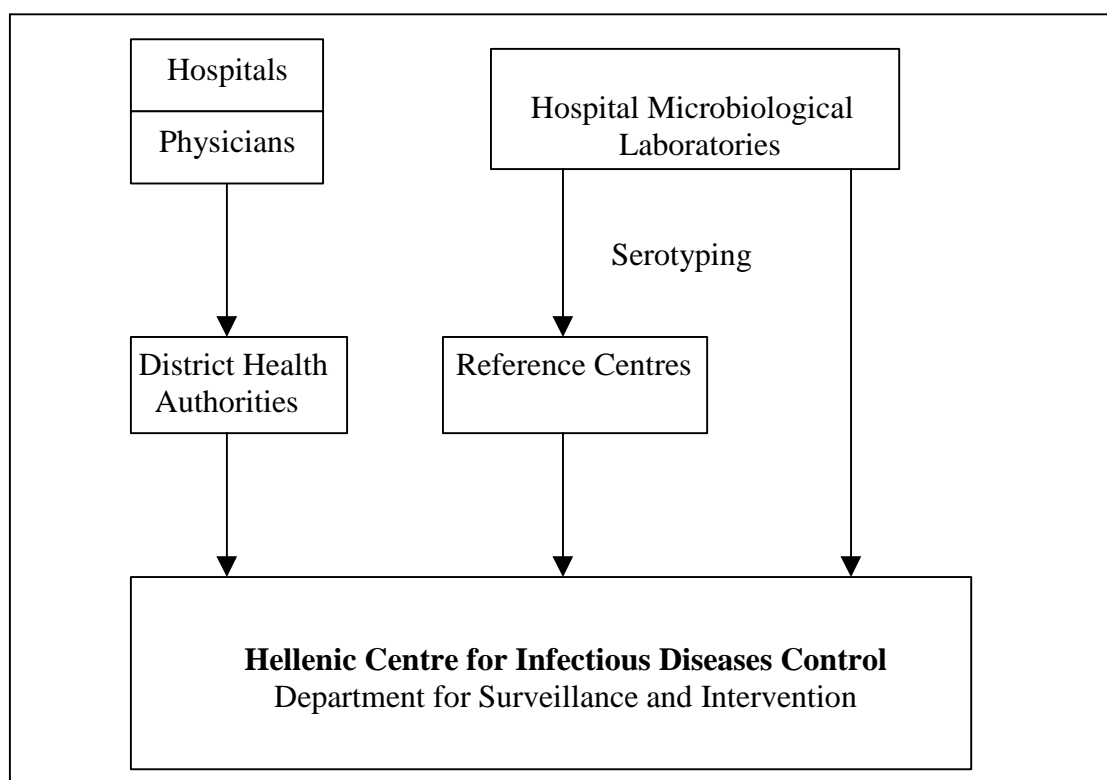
Hospitals

Physicians

Hospital Microbiological Laboratories

Serotyping

District Health Authorities

Reference Centres

**Hellenic Centre for Infectious Diseases Control**
Department for Surveillance and Intervention